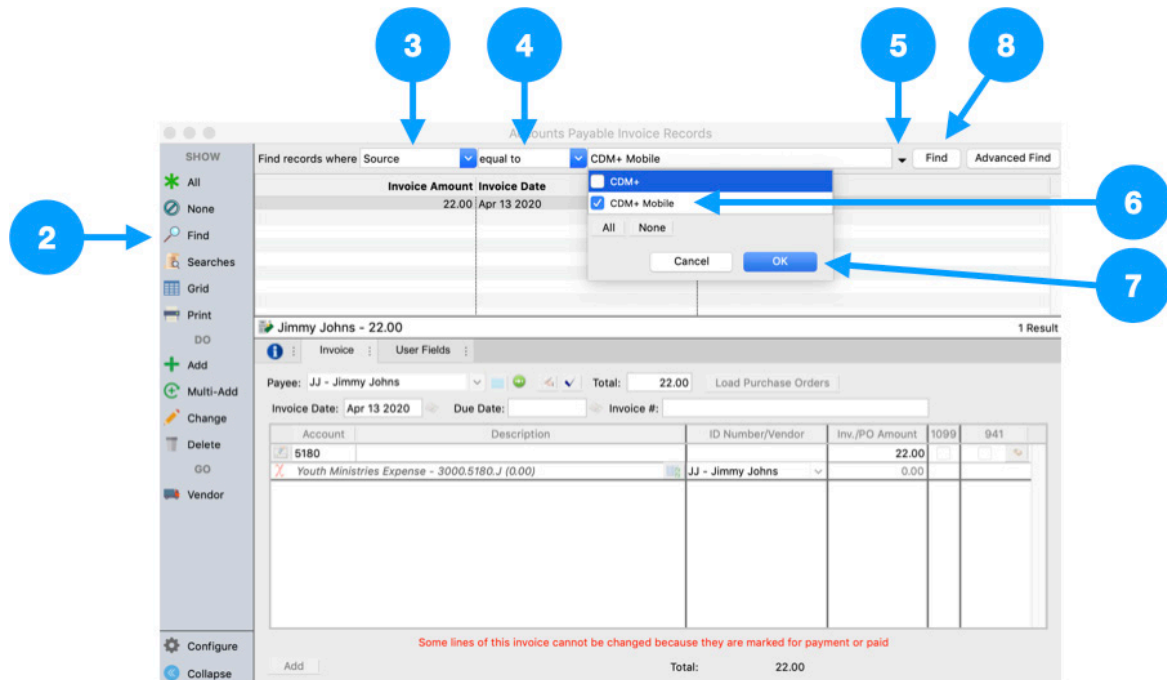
3
4
5
8
Accounts Payable Invoice Records
SHOW
All
None
Find
Searches
Grid
Print
DO
Add
Multi-Add
Change
Delete
GO
Vendor
Configure
Collapse

2

Find records where Source equal to CDM+ Mobile Find Advanced Find

CDM+
CDM+ Mobile
All None
Cancel OK

6
7

| Invoice Amount | Invoice Date |
|---|---|
| 22.00 | Apr 13 2020 |

Jimmy Johns - 22.00
1 Result

Invoice User Fields

Payee: JJ - Jimmy Johns Total: 22.00 Load Purchase Orders
Invoice Date: Apr 13 2020 Due Date: Invoice #:

| Account | Description | ID Number/Vendor | Inv./PO Amount | 1099 | 941 |
|---|---|---|---|---|---|
| 5180 | | | 22.00 | | |
| Youth Ministries Expense - 3000.5180.J (0.00) | | JJ - Jimmy Johns | 0.00 | | |

Some lines of this invoice cannot be changed because they are marked for payment or paid

Add
Total: 22.00